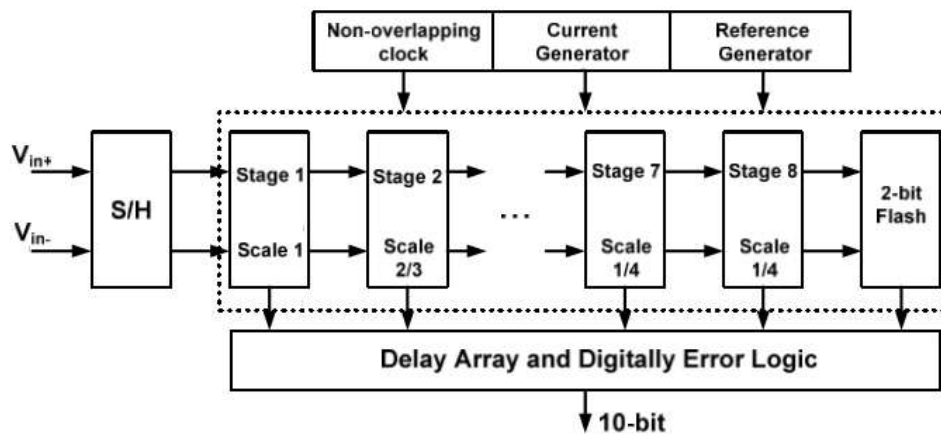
Non-overlapping clock

Current Generator

Reference Generator

$V_{in+}$

$V_{in-}$

S/H

Stage 1

Scale 1

Stage 2

Scale 2/3

...

Stage 7

Scale 1/4

Stage 8

Scale 1/4

2-bit Flash

Delay Array and Digitally Error Logic

10-bit